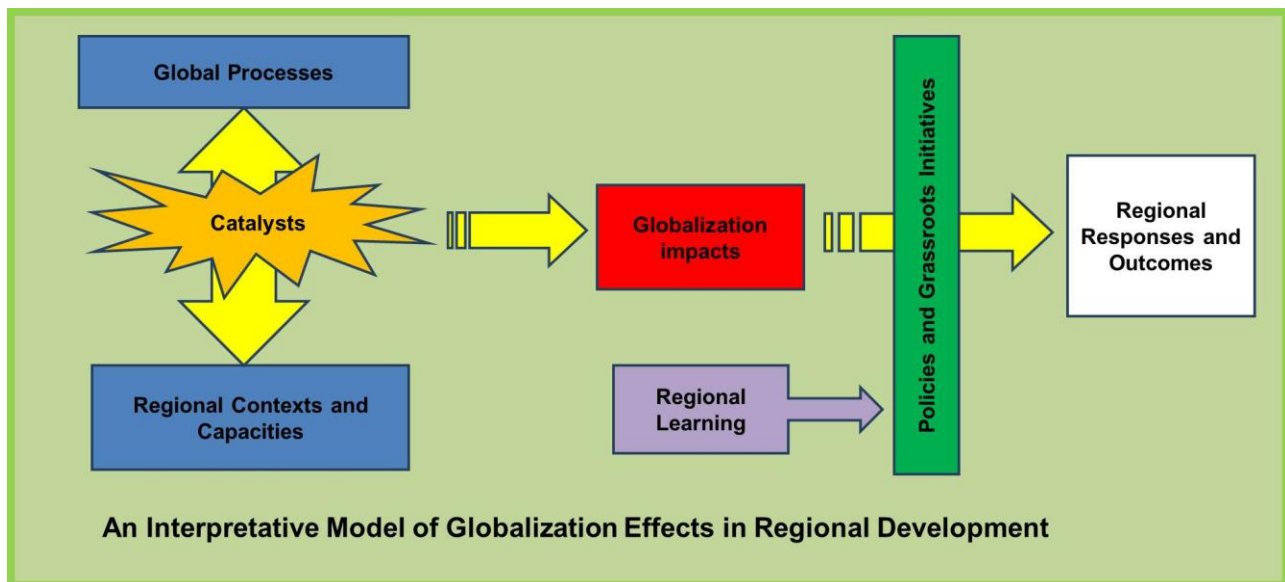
Global Processes

Catalysts

Regional Contexts and Capacities

Globalization impacts

Regional Learning

Policies and Grassroots Initiatives

Regional Responses and Outcomes

An Interpretative Model of Globalization Effects in Regional Development